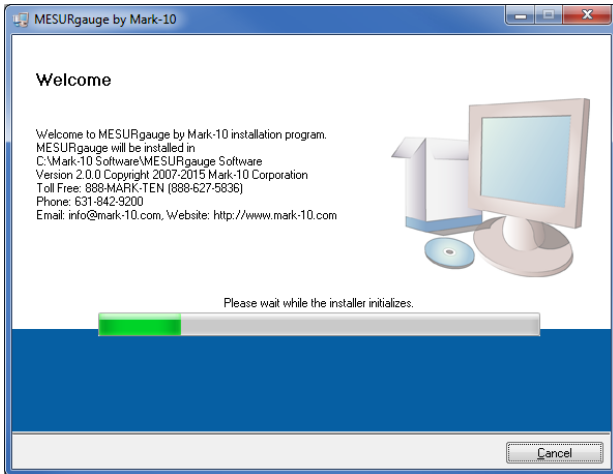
MESURgauge by Mark-10

Welcome

Welcome to MESURgauge by Mark-10 installation program.
MESURgauge will be installed in
C:\Mark-10 Software\MESURgauge Software
Version 2.0.0 Copyright 2007-2015 Mark-10 Corporation
Toll Free: 888-MARK-TEN (888-627-5836)
Phone: 631-842-9200
Email: info@mark-10.com, Website: http://www.mark-10.com

Please wait while the installer initializes.

Cancel